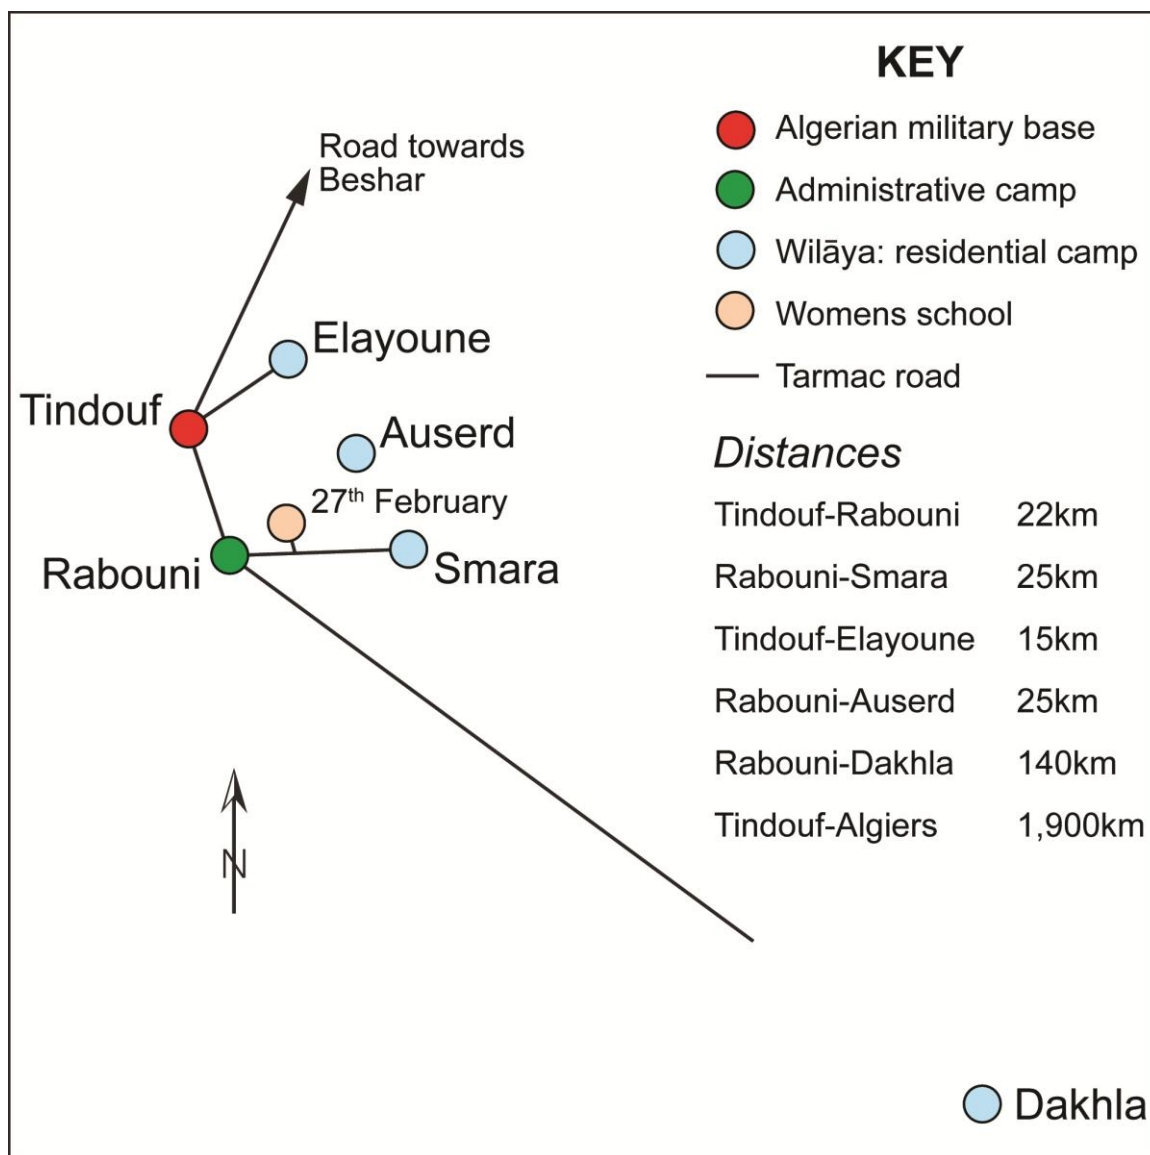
KEY

Algerian military base

Administrative camp

Wilāya: residential camp

Womens school

Tarmac road

Distances

| | |
|---|---|
| Tindouf-Rabouni | 22km |
| Rabouni-Smara | 25km |
| Tindouf-Elayoune | 15km |
| Rabouni-Auserd | 25km |
| Rabouni-Dakhla | 140km |
| Tindouf-Algiers | 1,900km |

Road towards Beshar

Elayoune

Tindouf

Auserd

27$^{th}$ February

Rabouni

Smara

N

Dakhla